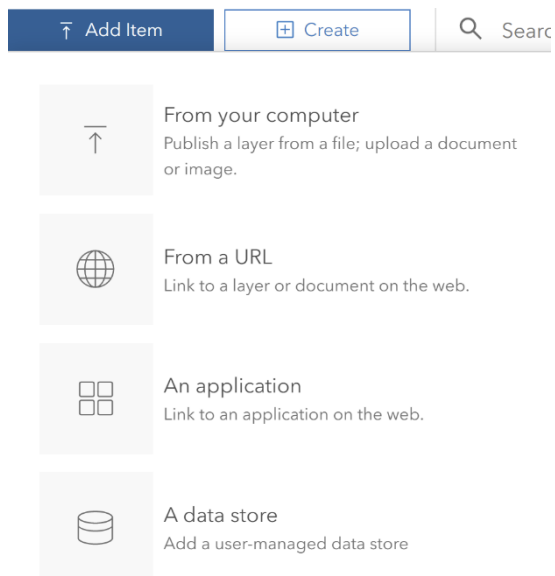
Add Item

Create

Searc

From your computer
Publish a layer from a file; upload a document or image.

From a URL
Link to a layer or document on the web.

An application
Link to an application on the web.

A data store
Add a user-managed data store